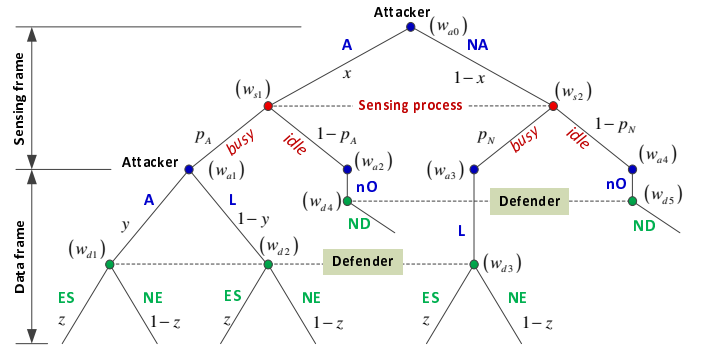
Attacker $(w_{a0})$

Sensing frame

A

NA

$x$

$1-x$

$(w_{s1})$

Sensing process

$(w_{s2})$

$p_A$

busy

idle

$1-p_A$

$p_N$

busy

idle

$1-p_N$

Attacker

$(w_{a1})$

$(w_{a2})$

$(w_{a3})$

$(w_{a4})$

A

L

nO

nO

$(w_{d4})$

Defender

$(w_{d5})$

$y$

$1-y$

ND

ND

Data frame

$(w_{d1})$

$(w_{d2})$

Defender

L

$(w_{d3})$

ES

NE

ES

NE

ES

NE

$z$

$1-z$

$z$

$1-z$

$z$

$1-z$